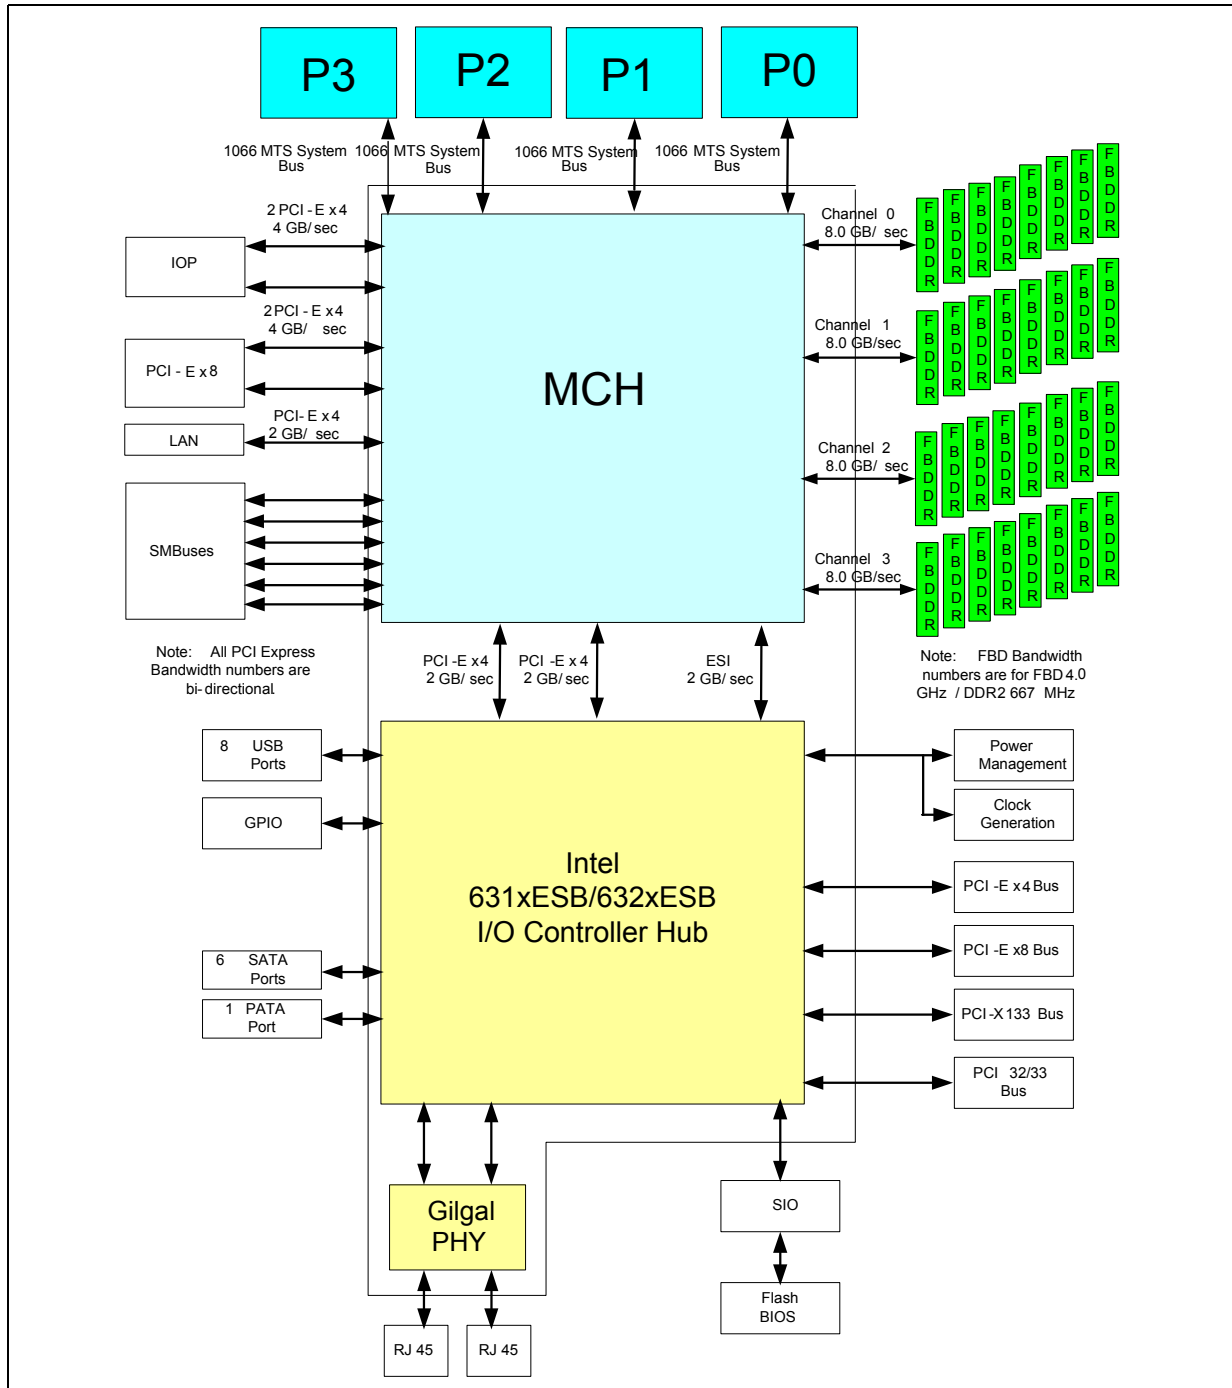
P3

P2

P1

P0

1066 MTS System Bus

1066 MTS System Bus

1066 MTS System Bus

1066 MTS System Bus

2 PCI - E x4
4 GB/ sec

IOP

2 PCI - E x4
4 GB/ sec

PCI - E x8

PCI- E x4
2 GB/ sec

LAN

SMBuses

MCH

Channel 0
8.0 GB/ sec

Channel 1
8.0 GB/sec

Channel 2
8.0 GB/ sec

Channel 3
8.0 GB/sec

FBDDR FBDDR FBDDR FBDDR FBDDR FBDDR FBDDR FBDDR

FBDDR FBDDR FBDDR FBDDR FBDDR FBDDR FBDDR FBDDR

FBDDR FBDDR FBDDR FBDDR FBDDR FBDDR FBDDR FBDDR

FBDDR FBDDR FBDDR FBDDR FBDDR FBDDR FBDDR FBDDR

Note: All PCI Express Bandwidth numbers are bi- directional

PCI -E x4
2 GB/ sec

PCI -E x4
2 GB/ sec

ESI
2 GB/ sec

Note: FBD Bandwidth numbers are for FBD 4.0 GHz / DDR2 667 MHz

8 USB Ports

GPIO

Intel
631xESB/632xESB
I/O Controller Hub

Power Management

Clock Generation

PCI -E x4 Bus

PCI -E x8 Bus

PCI -X 133 Bus

PCI 32/33 Bus

6 SATA Ports

1 PATA Port

Gilgal PHY

SIO

Flash BIOS

RJ 45

RJ 45